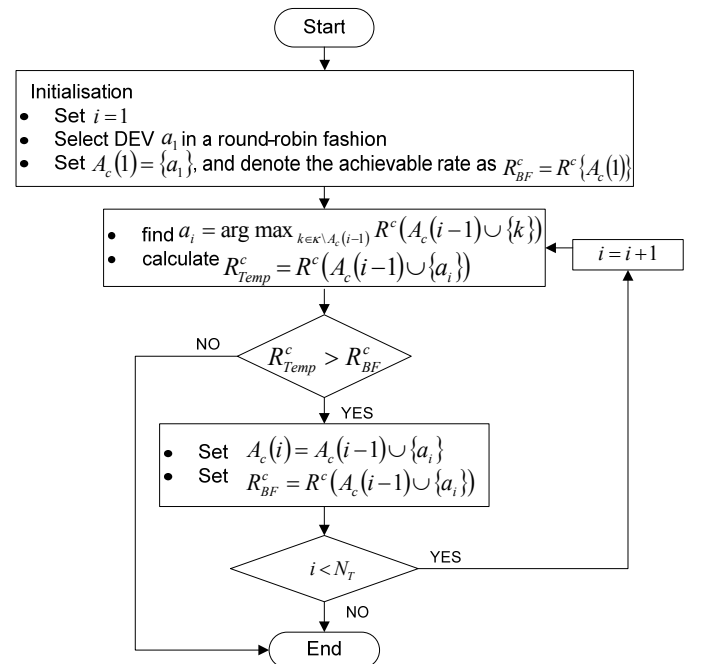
Start

Initialisation
- Set $i=1$
- Select DEV $a_1$ in a round-robin fashion
- Set $A_c(1)=\{a_1\}$, and denote the achievable rate as $R_{BF}^c=R^c\{A_c(1)\}$

- find $a_i=\arg\max_{k\in\kappa\setminus A_c(i-1)} R^c\left(A_c(i-1)\cup\{k\}\right)$
- calculate $R_{Temp}^c=R^c\left(A_c(i-1)\cup\{a_i\}\right)$

$i=i+1$

NO

$R_{Temp}^c > R_{BF}^c$

YES

- Set $A_c(i)=A_c(i-1)\cup\{a_i\}$
- Set $R_{BF}^c=R^c\left(A_c(i-1)\cup\{a_i\}\right)$

$i<N_T$

YES

NO

End